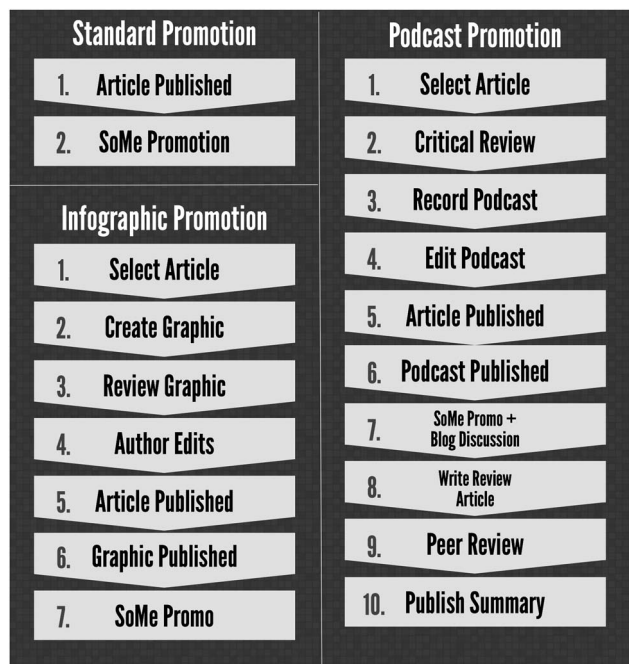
Standard Promotion

1. Article Published
2. SoMe Promotion

Infographic Promotion

1. Select Article
2. Create Graphic
3. Review Graphic
4. Author Edits
5. Article Published
6. Graphic Published
7. SoMe Promo

Podcast Promotion

1. Select Article
2. Critical Review
3. Record Podcast
4. Edit Podcast
5. Article Published
6. Podcast Published
7. SoMe Promo + Blog Discussion
8. Write Review Article
9. Peer Review
10. Publish Summary